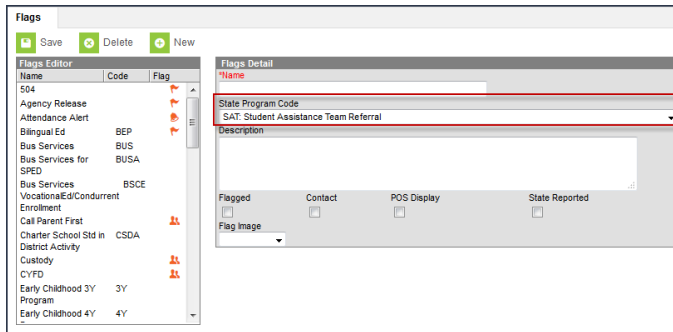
Flags

Save Delete New

Flags Editor

| Name | Code | Flag |
|---|---|---|
| 504 | | |
| Agency Release | | |
| Attendance Alert | | |
| Bilingual Ed | BEP | |
| Bus Services | BUS | |
| Bus Services for SPED | BUSA | |
| Bus Services VocationalEd/Condurrent Enrollment | BSCE | |
| Call Parent First | | |
| Charter School Std in District Activity | CSDA | |
| Custody | | |
| CYFD | | |
| Early Childhood 3Y Program | 3Y | |
| Early Childhood 4Y | 4Y | |

Flags Detail

*Name

State Program Code
SAT: Student Assistance Team Referral

Description

Flagged Contact POS Display State Reported

Flag Image